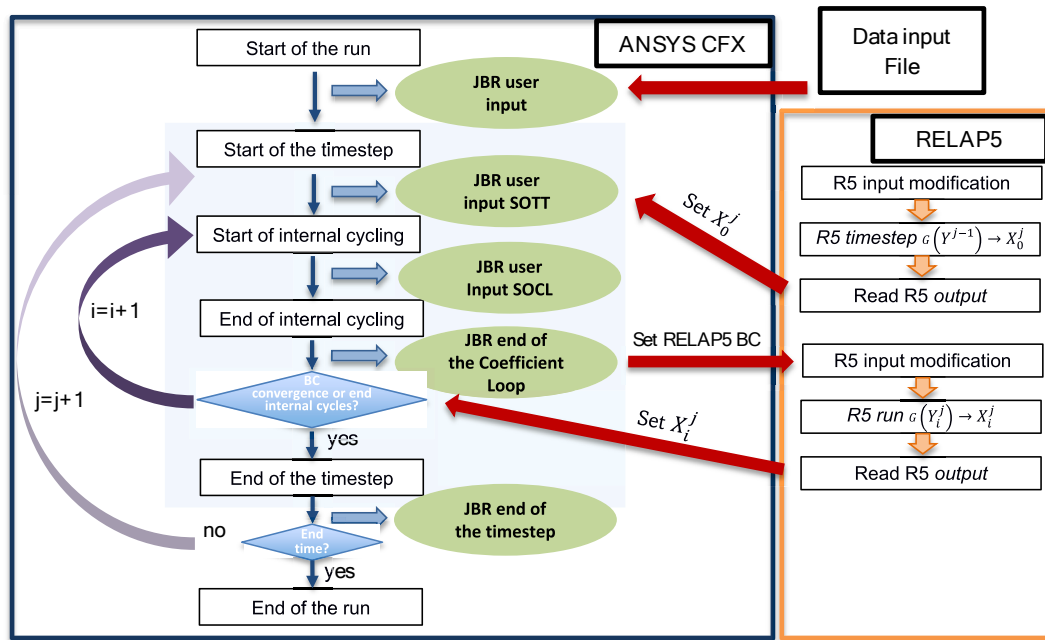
ANSYS CFX

Data input File

Start of the run

JBR user input

RELAP5

Start of the timestep

JBR user input SOTT

Set $X_0^j$

R5 input modification

R5 timestep $G\left(Y^{j-1}\right) \rightarrow X_0^j$

Start of internal cycling

JBR user Input SOCL

Read R5 output

i=i+1

End of internal cycling

JBR end of the Coefficient Loop

Set RELAP5 BC

R5 input modification

j=j+1

BC convergence or end internal cycles?

R5 run $G\left(Y_i^j\right) \rightarrow X_i^j$

Set $X_i^j$

yes

Read R5 output

End of the timestep

no

JBR end of the timestep

End time?

yes

End of the run